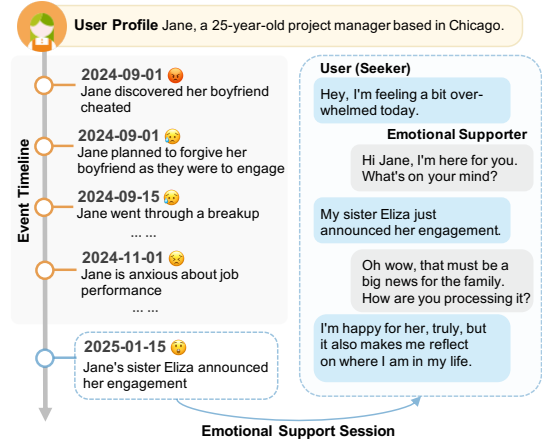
**User Profile** Jane, a 25-year-old project manager based in Chicago.

Event Timeline

**2024-09-01**
Jane discovered her boyfriend cheated

**2024-09-01**
Jane planned to forgive her boyfriend as they were to engage

**2024-09-15**
Jane went through a breakup

... ...

**2024-11-01**
Jane is anxious about job performance

... ...

**2025-01-15**
Jane's sister Eliza announced her engagement

**User (Seeker)**

Hey, I'm feeling a bit overwhelmed today.

**Emotional Supporter**

Hi Jane, I'm here for you. What's on your mind?

My sister Eliza just announced her engagement.

Oh wow, that must be a big news for the family. How are you processing it?

I'm happy for her, truly, but it also makes me reflect on where I am in my life.

**Emotional Support Session**